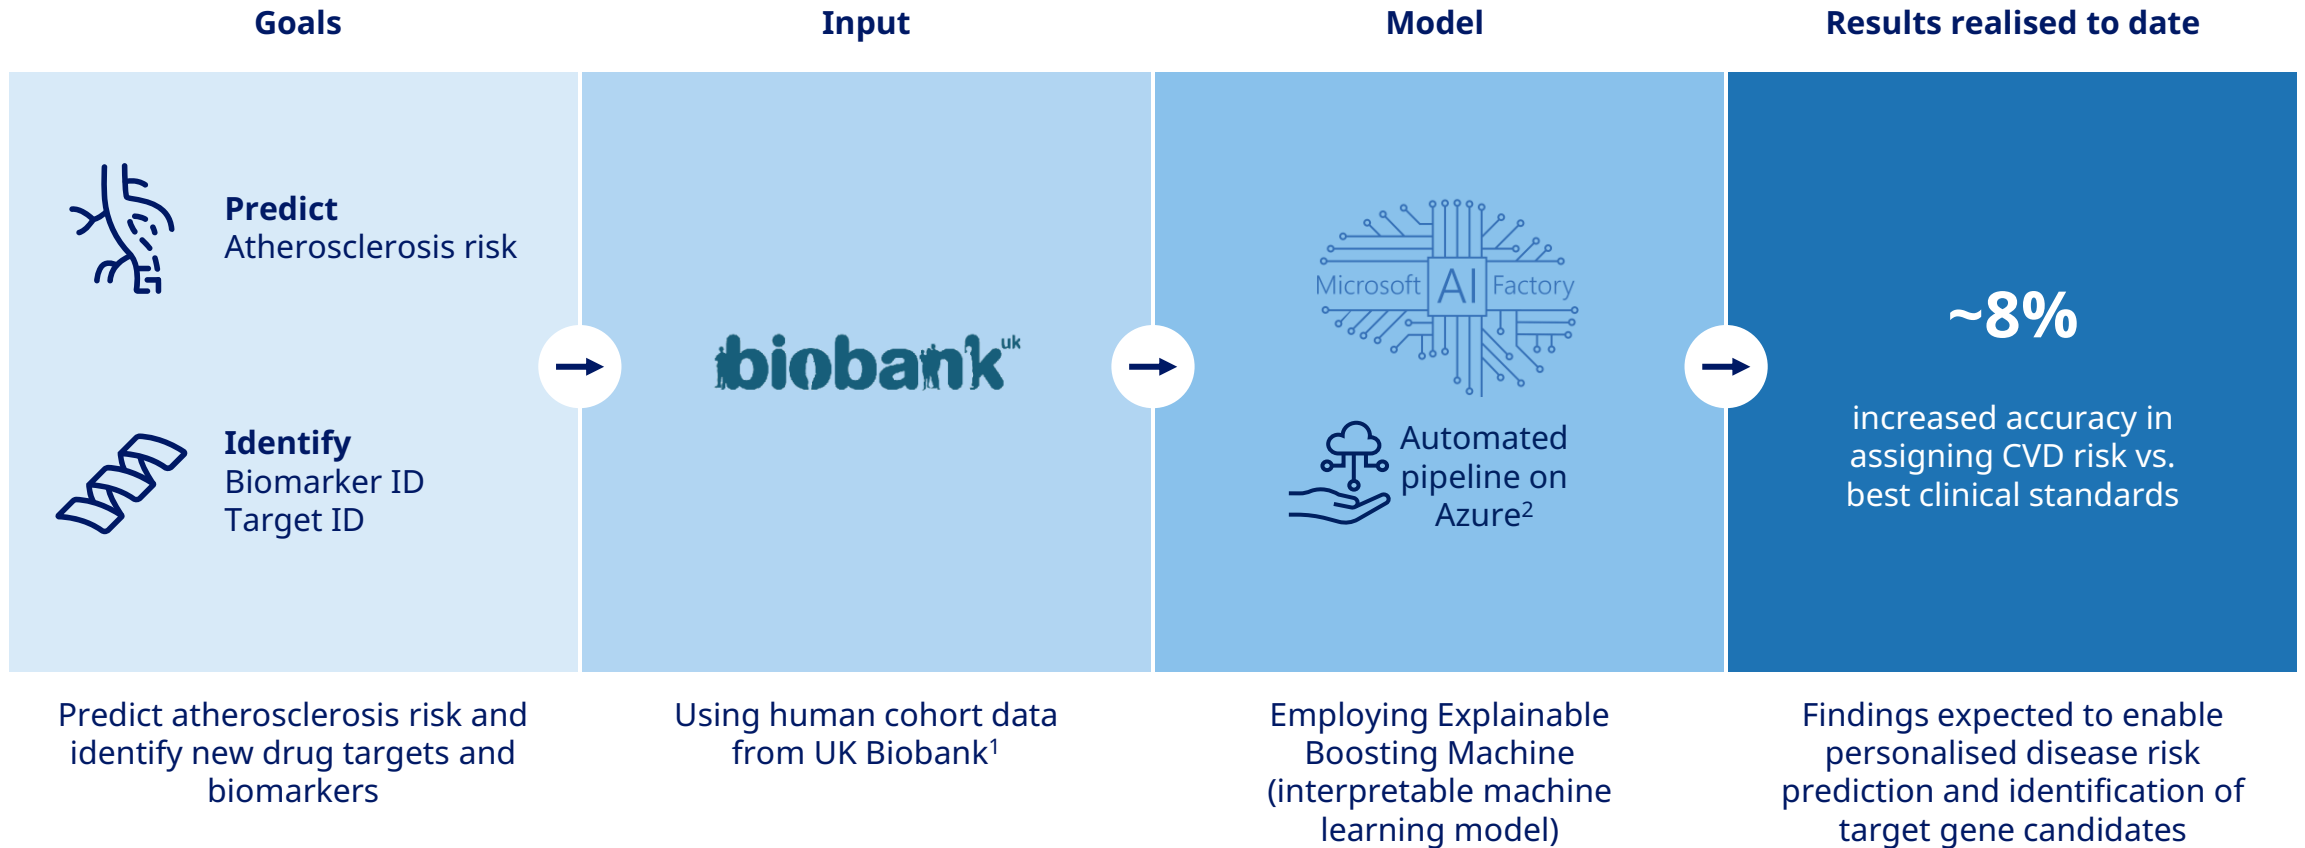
Goals

Input

Model

Results realised to date

Predict
Atherosclerosis risk

Identify
Biomarker ID
Target ID

biobank$^{uk}$

Microsoft AI Factory

Automated pipeline on Azure$^{2}$

~8%

increased accuracy in assigning CVD risk vs. best clinical standards

Predict atherosclerosis risk and identify new drug targets and biomarkers

Using human cohort data from UK Biobank$^{1}$

Employing Explainable Boosting Machine (interpretable machine learning model)

Findings expected to enable personalised disease risk prediction and identification of target gene candidates